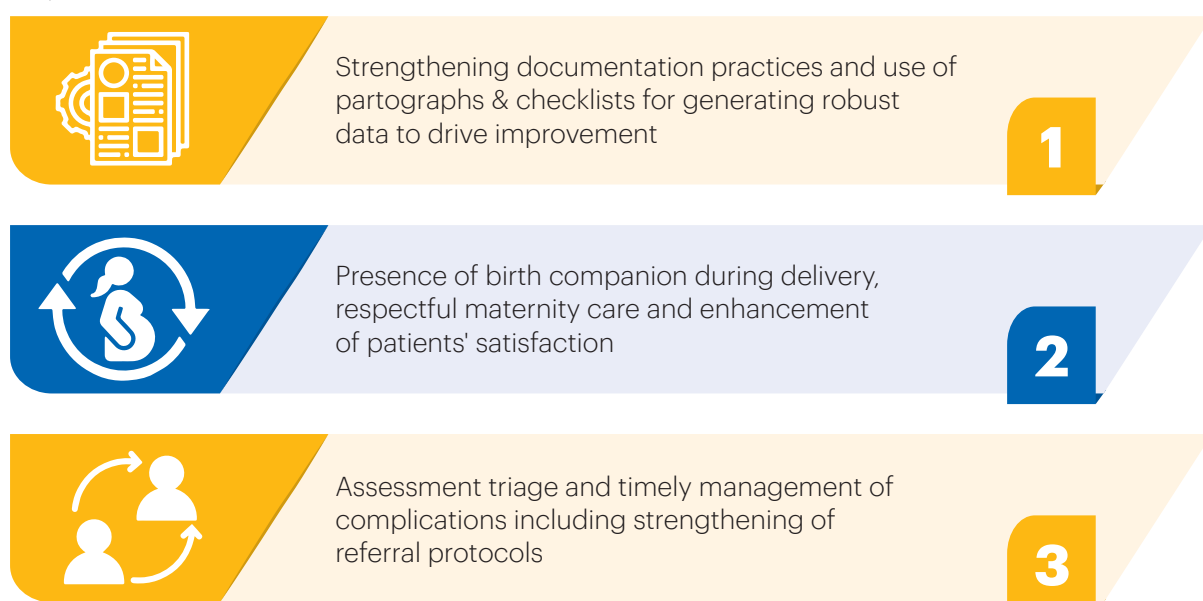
Strengthening documentation practices and use of partographs & checklists for generating robust data to drive improvement

1

Presence of birth companion during delivery, respectful maternity care and enhancement of patients' satisfaction

2

Assessment triage and timely management of complications including strengthening of referral protocols

3